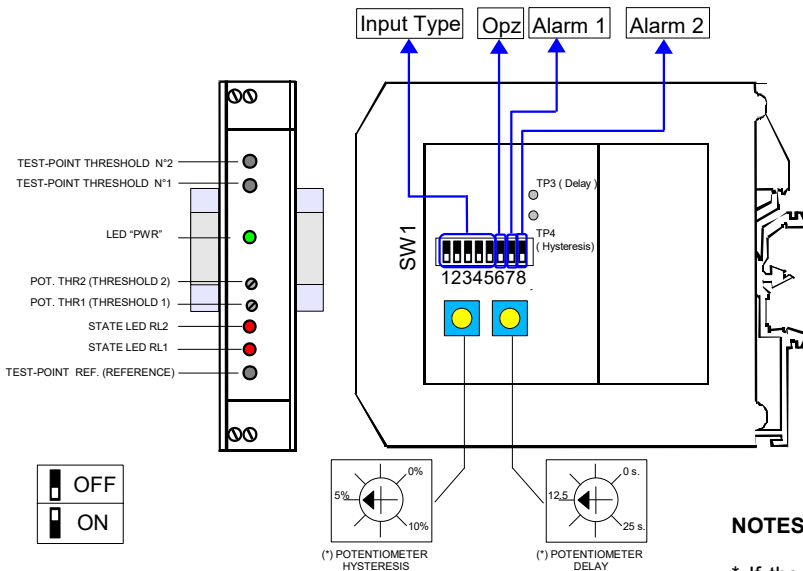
Input Type
Opz
Alarm 1
Alarm 2

TEST-POINT THRESHOLD N°2
TEST-POINT THRESHOLD N°1
LED "PWR"
POT. THR2 (THRESHOLD 2)
POT. THR1 (THRESHOLD 1)
STATE LED RL2
STATE LED RL1
TEST-POINT REF. (REFERENCE)

TP3 ( Delay )
TP4 ( Hysteresis)
SW1
12345678

OFF
ON

0%
5%
10%
(*) POTENTIOMETER HYSTERESIS

0 s.
12,5
25 s.
(*) POTENTIOMETER DELAY

NOTES

* If the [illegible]